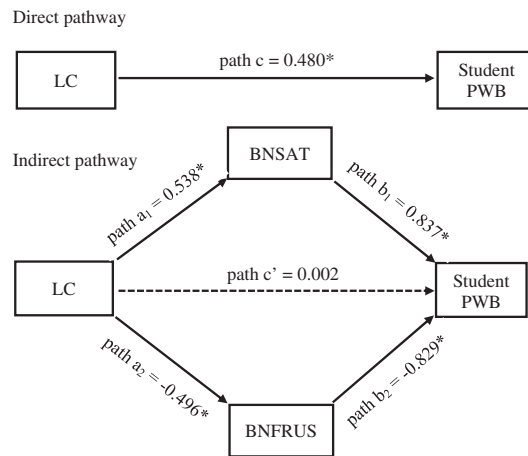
Direct pathway

LC

path c = 0.480*

Student PWB

Indirect pathway

BNSAT

path $a_1$ = 0.538*

path $b_1$ = 0.837*

LC

path c' = 0.002

Student PWB

path $a_2$ = -0.496*

path $b_2$ = -0.829*

BNFRUS